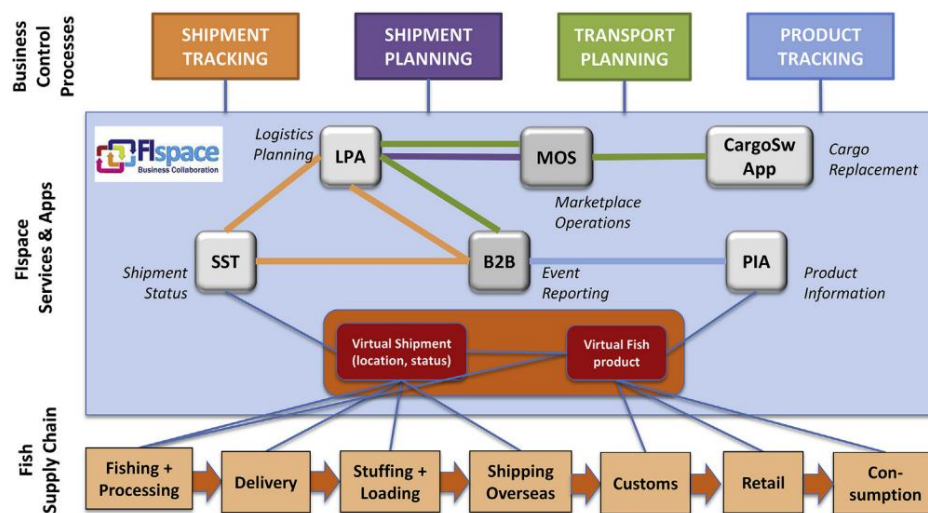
Business Control Processes

SHIPMENT TRACKING

SHIPMENT PLANNING

TRANSPORT PLANNING

PRODUCT TRACKING

FIspace Services & Apps

FIspace Business Collaboration

Logistics Planning

LPA

MOS

CargoSw App

Cargo Replacement

Marketplace Operations

SST

B2B

PIA

Shipment Status

Event Reporting

Product Information

Virtual Shipment (location, status)

Virtual Fish product

Fish Supply Chain

Fishing + Processing

Delivery

Stuffing + Loading

Shipping Overseas

Customs

Retail

Con-sumption